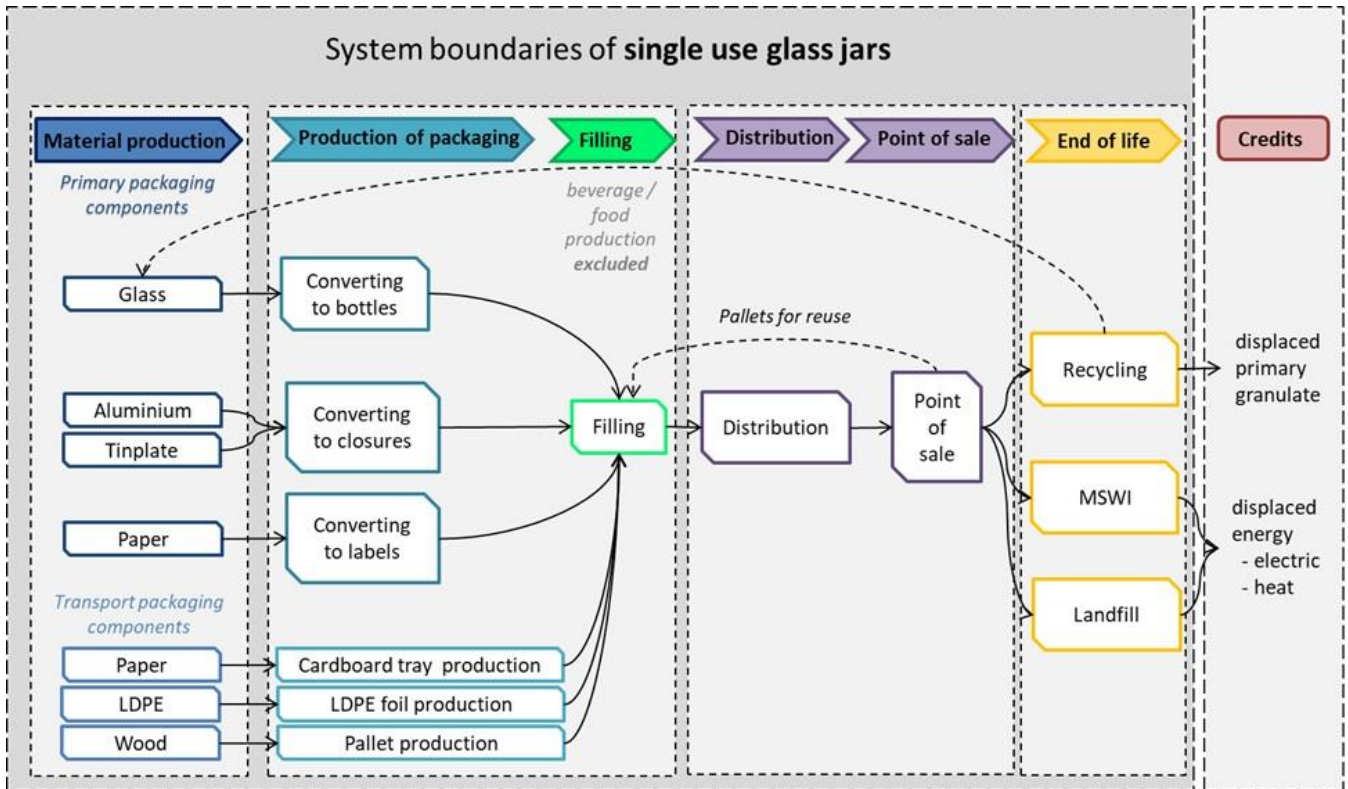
System boundaries of **single use glass jars**

Material production
Production of packaging
Filling
Distribution
Point of sale
End of life
Credits

Primary packaging components

beverage / food production excluded

Glass
Converting to bottles

Pallets for reuse

Aluminium
Tinplate
Converting to closures
Filling
Distribution
Point of sale
Recycling
displaced primary granulate

Paper
Converting to labels
MSWI
displaced energy
- electric
- heat

Transport packaging components
Landfill

Paper
Cardboard tray production
LDPE
LDPE foil production
Wood
Pallet production